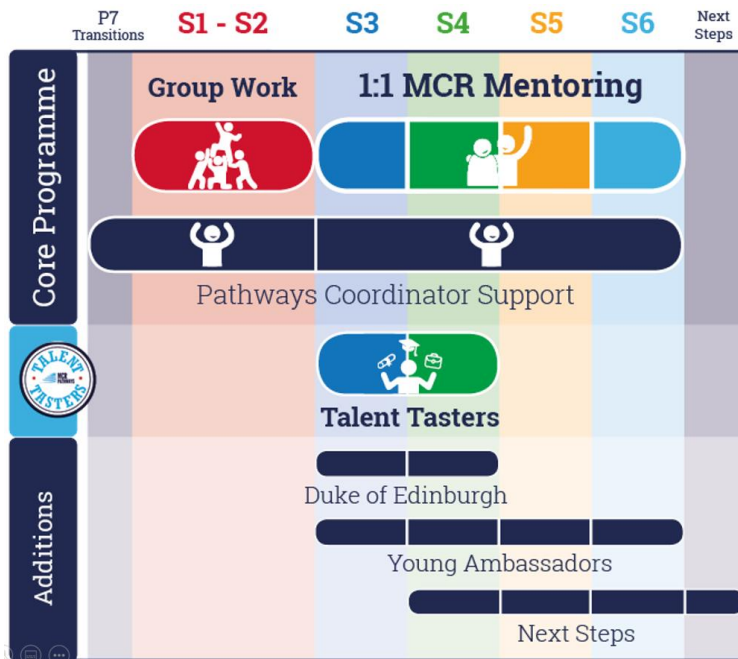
P7 Transitions

S1 - S2

S3

S4

S5

S6

Next Steps

Core Programme

Group Work

1:1 MCR Mentoring

Pathways Coordinator Support

TALENT TASTERS MCR PATHWAYS

Talent Tasters

Additions

Duke of Edinburgh

Young Ambassadors

Next Steps